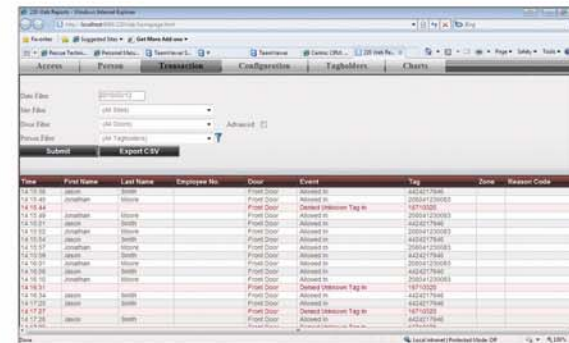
Access | Person | Transaction | Configuration | Tagholders | Charts

Date Filter
Site Filter (All Sites)
Door Filter (All Doors)
Advanced
Person Filter (All Tagholders)
Submit
Export CSV

| Time | First Name | Last Name | Employee No. | Door | Event | Tag | Zone | Reason Code |
|---|---|---|---|---|---|---|---|---|
| 14:15:36 | Jason | Smith | | Front Door | Allowed In | 4424217846 | | |
| 14:15:40 | Jonathan | Moore | | Front Door | Allowed In | 2060412300 | | |
| 14:15:44 | | | | Front Door | Detect Unknown Tag In | 1671030 | | |
| 14:15:49 | Jonathan | Moore | | Front Door | Allowed In | 2060412300 | | |
| 14:15:51 | Jason | Smith | | Front Door | Allowed In | 4424217846 | | |
| 14:15:52 | Jonathan | Moore | | Front Door | Allowed In | 2060412300 | | |
| 14:15:54 | Jason | Smith | | Front Door | Allowed In | 4424217846 | | |
| 14:15:57 | Jonathan | Moore | | Front Door | Allowed In | 2060412300 | | |
| 14:15:59 | Jason | Smith | | Front Door | Allowed In | 4424217846 | | |
| 14:16:01 | Jonathan | Moore | | Front Door | Allowed In | 2060412300 | | |
| 14:16:05 | Jason | Smith | | Front Door | Allowed In | 4424217846 | | |
| 14:16:10 | Jonathan | Moore | | Front Door | Allowed In | 2060412300 | | |
| 14:16:31 | | | | Front Door | Detect Unknown Tag In | 1671030 | | |
| 14:16:34 | Jason | Smith | | Front Door | Allowed In | 4424217846 | | |
| 14:17:20 | Jason | Smith | | Front Door | Allowed In | 4424217846 | | |
| 14:17:27 | | | | Front Door | Detect Unknown Tag In | 1671030 | | |
| 14:17:30 | Jason | Smith | | Front Door | Allowed In | 4424217846 | | |

Done
Local intranet | Protected Mode: Off
100%